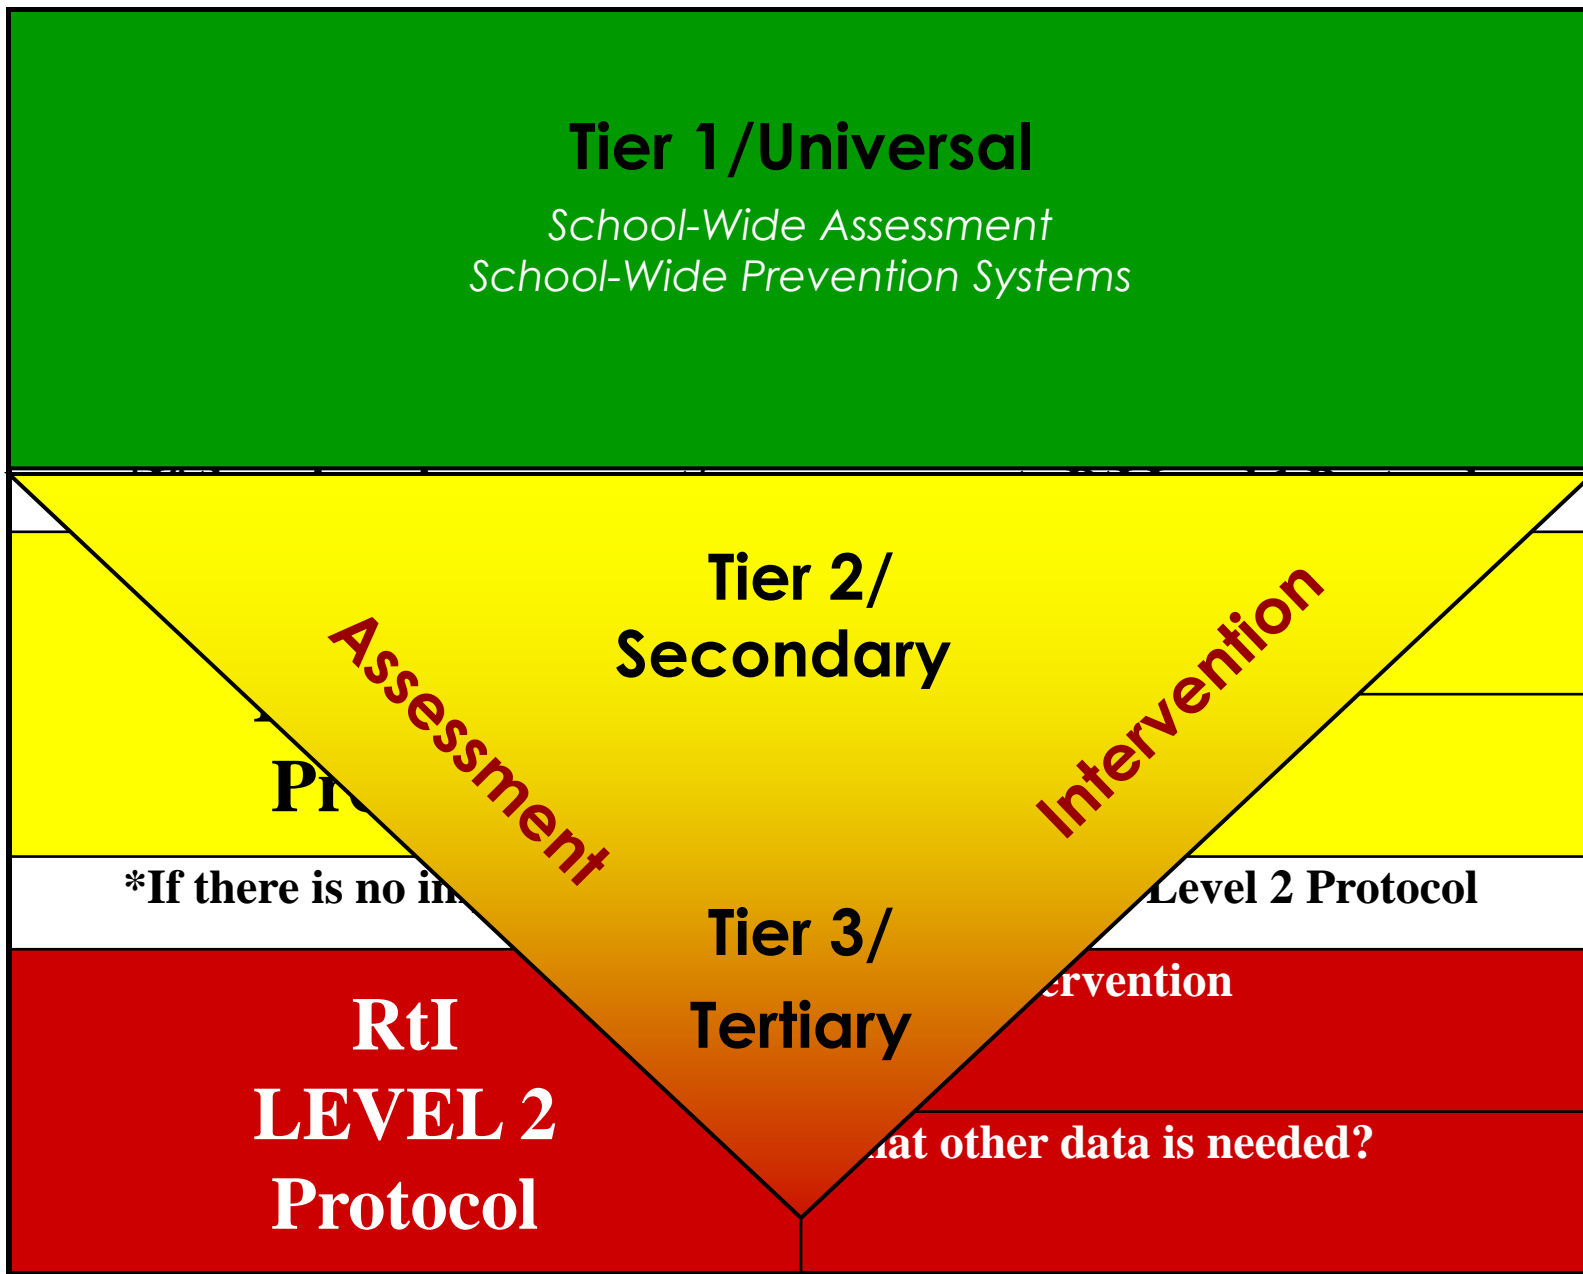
Tier 1/Universal

School-Wide Assessment
School-Wide Prevention Systems

Tier 2/
Secondary

Assessment

Intervention

Pr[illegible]

*If there is no in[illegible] Level 2 Protocol

Tier 3/
Tertiary

RtI
LEVEL 2
Protocol

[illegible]ervention

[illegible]at other data is needed?